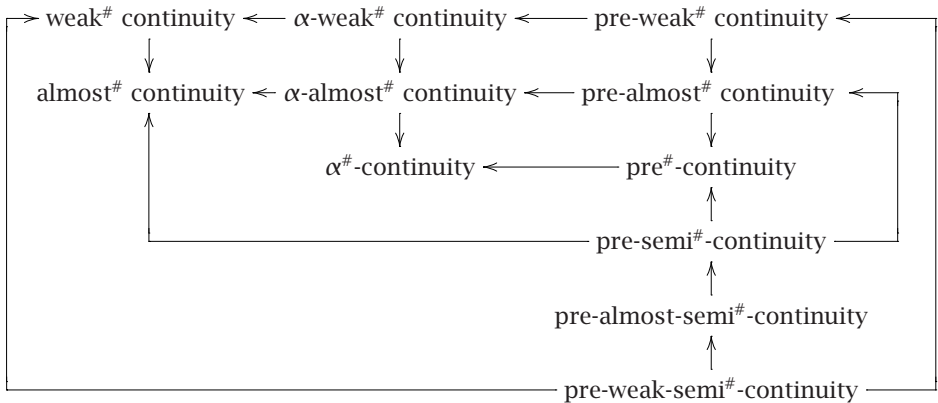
weak$^{\#}$ continuity $\alpha$-weak$^{\#}$ continuity pre-weak$^{\#}$ continuity

almost$^{\#}$ continuity $\alpha$-almost$^{\#}$ continuity pre-almost$^{\#}$ continuity

$\alpha^{\#}$-continuity pre$^{\#}$-continuity

pre-semi$^{\#}$-continuity

pre-almost-semi$^{\#}$-continuity

pre-weak-semi$^{\#}$-continuity